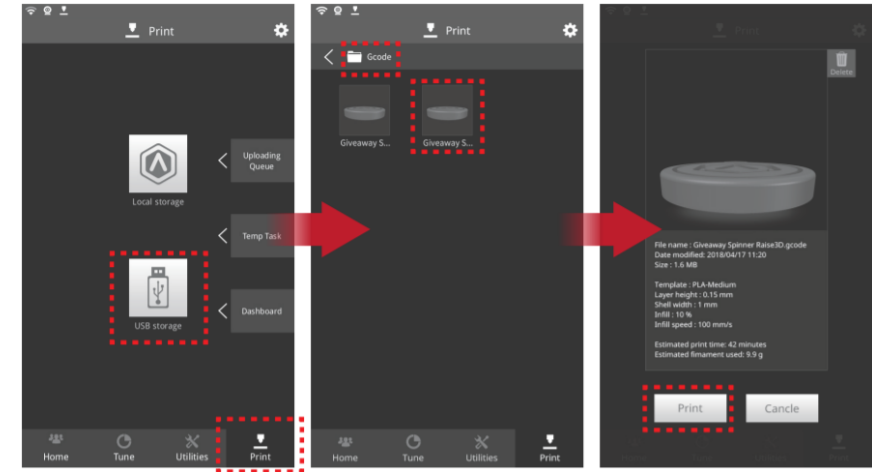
Print

Local storage

Uploading Queue

Temp Task

USB storage

Dashboard

Home Tune Utilities Print

Print

Gcode

Giveaway S...

Giveaway S...

Home Tune Utilities Print

Print

Delete

File name : Giveaway Spinner Raise3D.gcode
Date modified: 2018/04/17 11:20
Size : 1.6 MB

Template : PLA-Medium
Layer height : 0.15 mm
Shell width : 1 mm
Infill : 10 %
Infill speed : 100 mm/s

Estimated print time: 42 minutes
Estimated filament used: 9.9 g

Print

Cancle